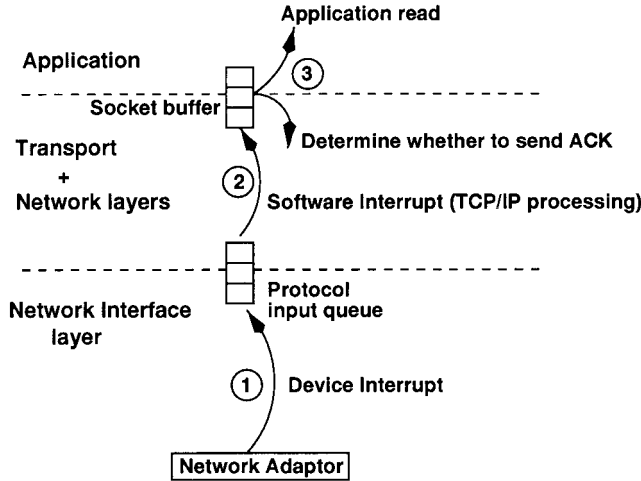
Application read

Application

3

Socket buffer

Determine whether to send ACK

Transport + Network layers

2

Software Interrupt (TCP/IP processing)

Network Interface layer

Protocol input queue

1

Device Interrupt

Network Adaptor